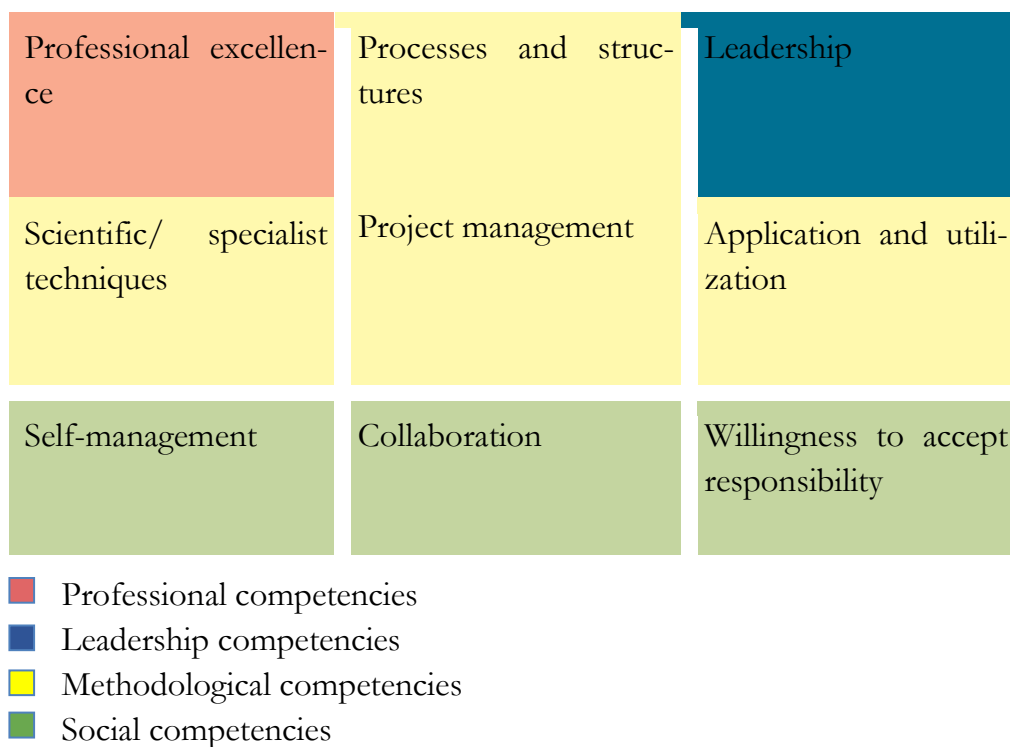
| | | |
|---|---|---|
| Professional excellence | Processes and structures | Leadership |
| Scientific/ specialist techniques | Project management | Application and utilization |
| Self-management | Collaboration | Willingness to accept responsibility |

Professional competencies
Leadership competencies
Methodological competencies
Social competencies